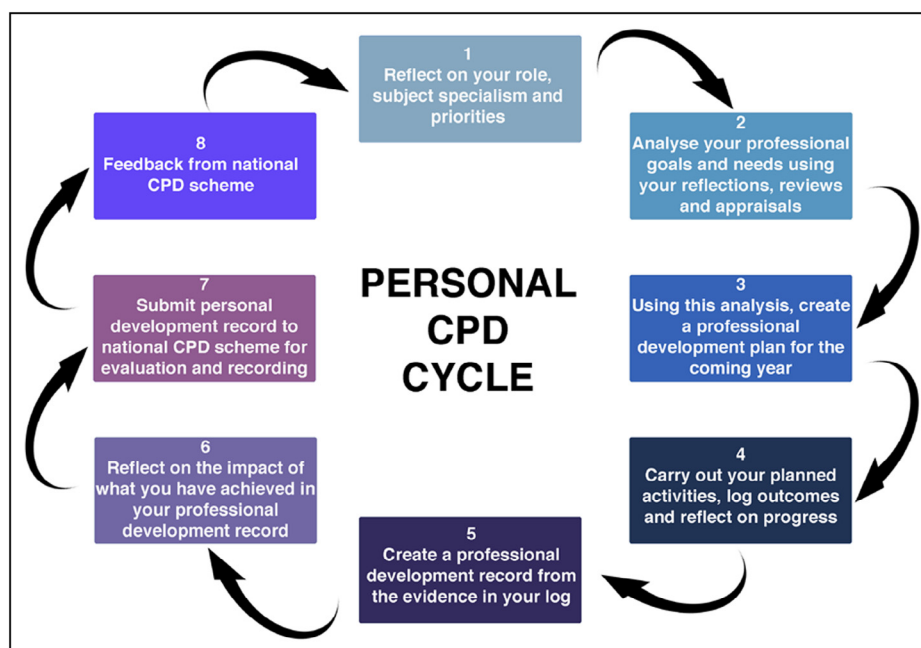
1
Reflect on your role, subject specialism and priorities

2
Analyse your professional goals and needs using your reflections, reviews and appraisals

3
Using this analysis, create a professional development plan for the coming year

4
Carry out your planned activities, log outcomes and reflect on progress

5
Create a professional development record from the evidence in your log

6
Reflect on the impact of what you have achieved in your professional development record

7
Submit personal development record to national CPD scheme for evaluation and recording

8
Feedback from national CPD scheme

PERSONAL CPD CYCLE